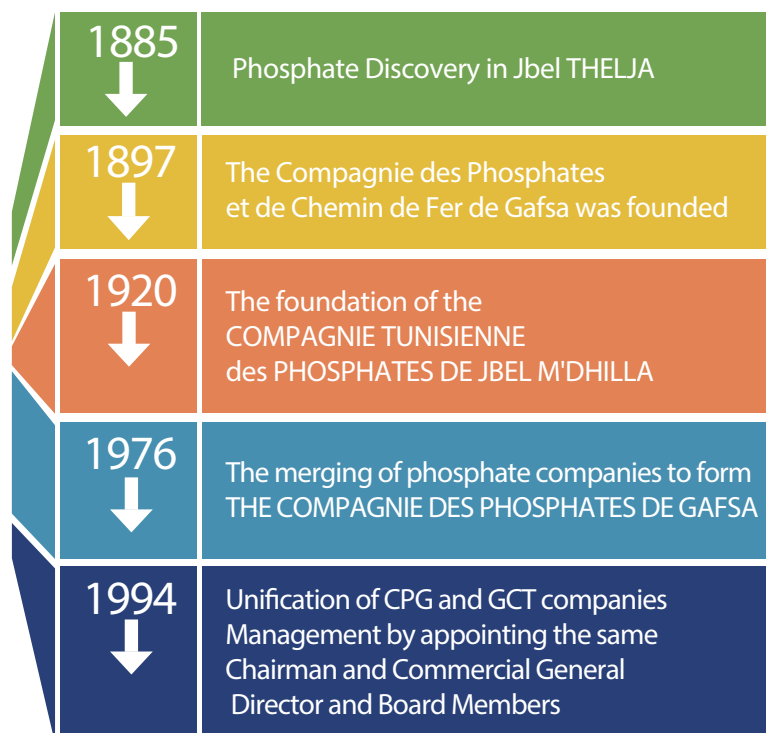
1885

Phosphate Discovery in Jbel THELJA

1897

The Compagnie des Phosphates et de Chemin de Fer de Gafsa was founded

1920

The foundation of the COMPAGNIE TUNISIENNE des PHOSPHATES DE JBEL M'DHILLA

1976

The merging of phosphate companies to form THE COMPAGNIE DES PHOSPHATES DE GAFSA

1994

Unification of CPG and GCT companies Management by appointing the same Chairman and Commercial General Director and Board Members